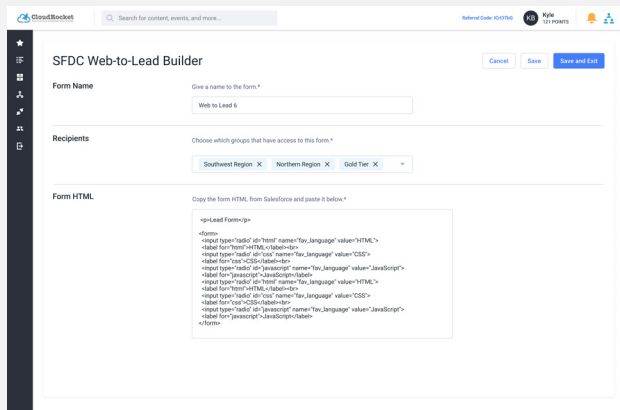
CloudRocket

Search for content, events, and more...

Referral Code: IO4376O

KB Kyle 121 POINTS

SFDC Web-to-Lead Builder

Cancel Save Save and Exit

Form Name

Give a name to the form.*

Web to Lead 6

Recipients

Choose which groups that have access to this form.*

Southwest Region × Northern Region × Gold Tier ×

Form HTML

Copy the form HTML from Salesforce and paste it below.*

<p>Lead Form</p>

<form>
<input type="radio" id="html" name="fav_language" value="HTML">
<label for="html">HTML</label><br>
<input type="radio" id="css" name="fav_language" value="CSS">
<label for="css">CSS</label><br>
<input type="radio" id="javascript" name="fav_language" value="JavaScript">
<label for="javascript">JavaScript</label>
<input type="radio" id="html" name="fav_language" value="HTML">
<label for="html">HTML</label><br>
<input type="radio" id="css" name="fav_language" value="CSS">
<label for="css">CSS</label><br>
<input type="radio" id="javascript" name="fav_language" value="JavaScript">
<label for="javascript">JavaScript</label>
</form>